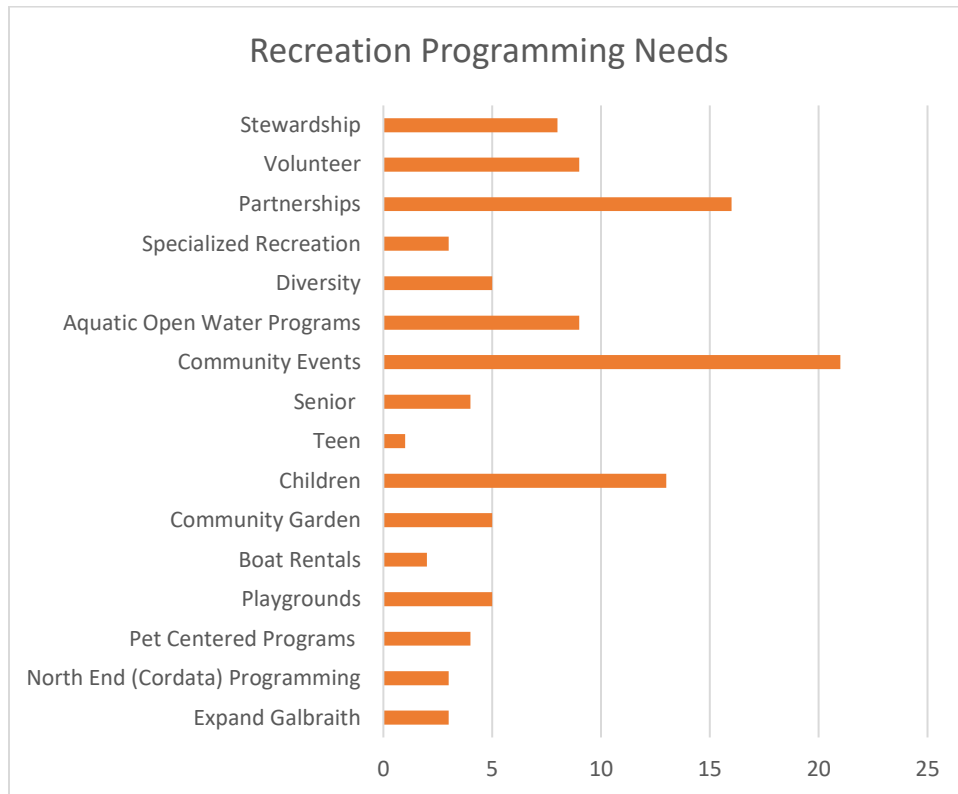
Recreation Programming Needs

Stewardship
Volunteer
Partnerships
Specialized Recreation
Diversity
Aquatic Open Water Programs
Community Events
Senior
Teen
Children
Community Garden
Boat Rentals
Playgrounds
Pet Centered Programs
North End (Cordata) Programming
Expand Galbraith

0 5 10 15 20 25